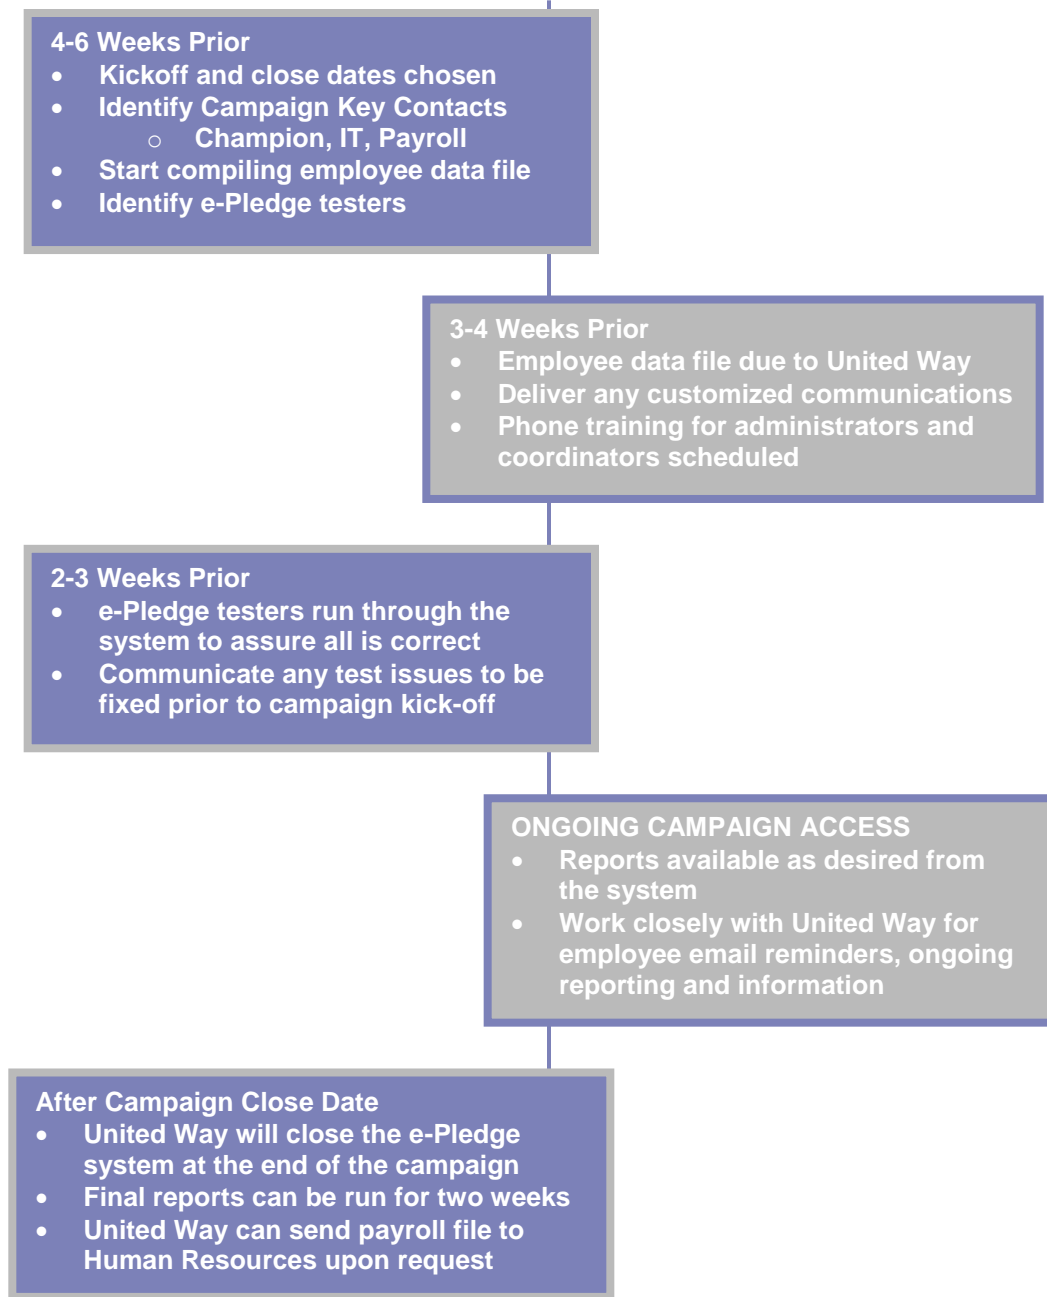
4-6 Weeks Prior
- Kickoff and close dates chosen
- Identify Campaign Key Contacts
  - Champion, IT, Payroll
- Start compiling employee data file
- Identify e-Pledge testers

3-4 Weeks Prior
- Employee data file due to United Way
- Deliver any customized communications
- Phone training for administrators and coordinators scheduled

2-3 Weeks Prior
- e-Pledge testers run through the system to assure all is correct
- Communicate any test issues to be fixed prior to campaign kick-off

ONGOING CAMPAIGN ACCESS
- Reports available as desired from the system
- Work closely with United Way for employee email reminders, ongoing reporting and information

After Campaign Close Date
- United Way will close the e-Pledge system at the end of the campaign
- Final reports can be run for two weeks
- United Way can send payroll file to Human Resources upon request